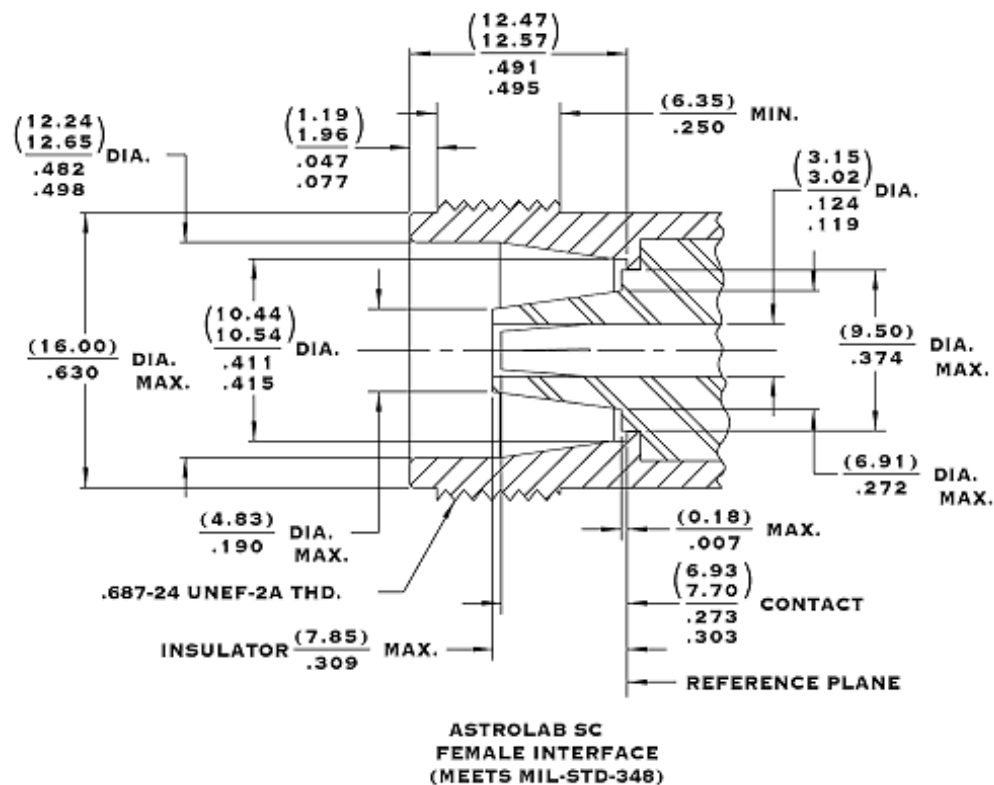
$\left(\frac{12.47}{12.57}\right)$
$\frac{.491}{.495}$

$\left(\frac{12.24}{12.65}\right)$ DIA.
$\frac{.482}{.498}$

$\left(\frac{1.19}{1.96}\right)$
$\frac{.047}{.077}$

$\frac{(6.35)}{.250}$ MIN.

$\left(\frac{3.15}{3.02}\right)$ DIA.
$\frac{.124}{.119}$

$\frac{(16.00)}{.630}$ DIA. MAX.

$\left(\frac{10.44}{10.54}\right)$ DIA.
$\frac{.411}{.415}$

$\frac{(9.50)}{.374}$ DIA. MAX.

$\frac{(6.91)}{.272}$ DIA. MAX.

$\frac{(4.83)}{.190}$ DIA. MAX.

$\frac{(0.18)}{.007}$ MAX.

.687-24 UNEF-2A THD.

$\left(\frac{6.93}{7.70}\right)$ CONTACT
$\frac{.273}{.303}$

INSULATOR $\frac{(7.85)}{.309}$ MAX.

REFERENCE PLANE

ASTROLAB SC
FEMALE INTERFACE
(MEETS MIL-STD-348)